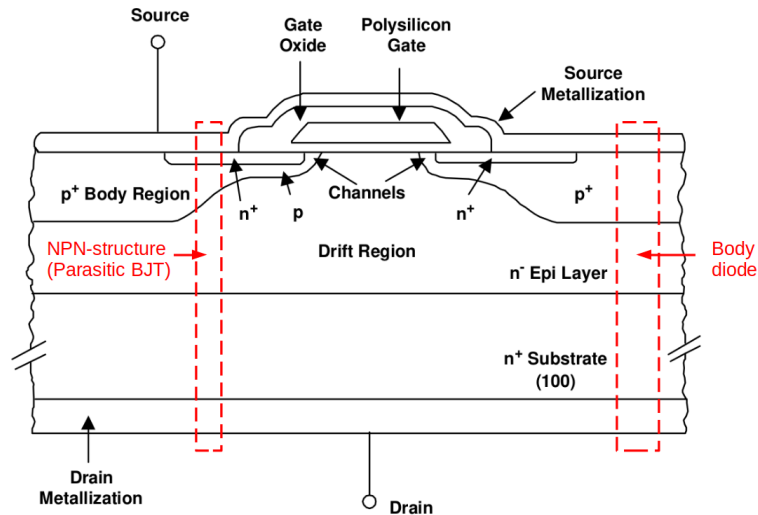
Source

Gate Oxide

Polysilicon Gate

Source Metallization

$p^+$ Body Region

$n^+$

p

Channels

$n^+$

$p^+$

NPN-structure (Parasitic BJT)

Drift Region

Body diode

$n^-$ Epi Layer

$n^+$ Substrate (100)

Drain Metallization

Drain